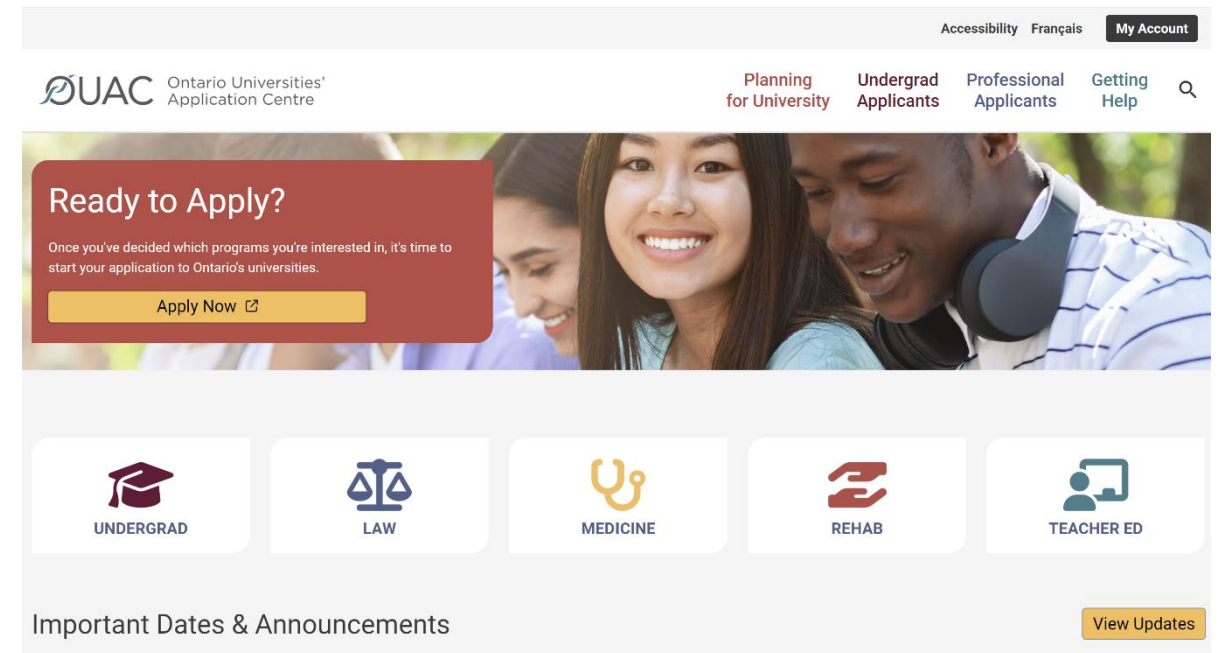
Accessibility Français My Account

OUAC Ontario Universities' Application Centre

Planning for University Undergrad Applicants Professional Applicants Getting Help

Ready to Apply?

Once you've decided which programs you're interested in, it's time to start your application to Ontario's universities.

Apply Now

UNDERGRAD

LAW

MEDICINE

REHAB

TEACHER ED

Important Dates & Announcements

View Updates